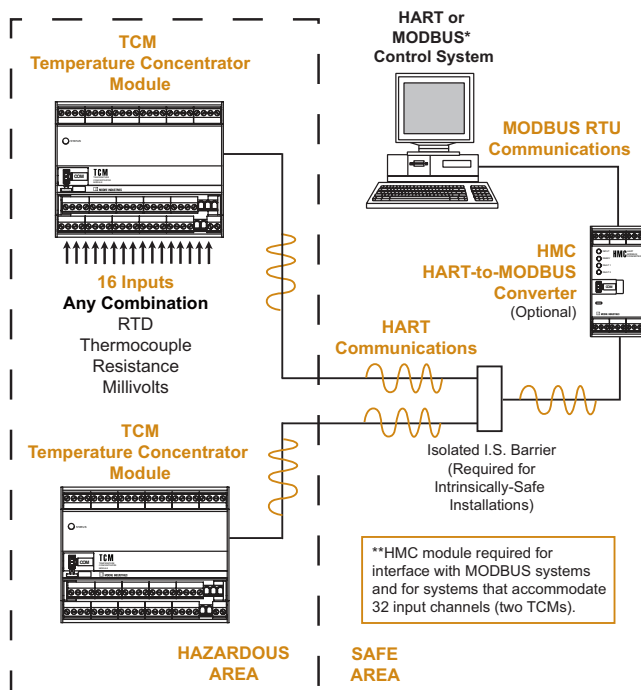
TCM
Temperature Concentrator Module

TCM

16 Inputs
Any Combination
RTD
Thermocouple
Resistance
Millivolts

TCM
Temperature Concentrator Module

TCM

HART or
MODBUS*
Control System

MODBUS RTU
Communications

HMC
HART-to-MODBUS
Converter
(Optional)

HMC

HART
Communications

Isolated I.S. Barrier
(Required for
Intrinsically-Safe
Installations)

**HMC module required for interface with MODBUS systems and for systems that accommodate 32 input channels (two TCMs).

HAZARDOUS
AREA

SAFE
AREA